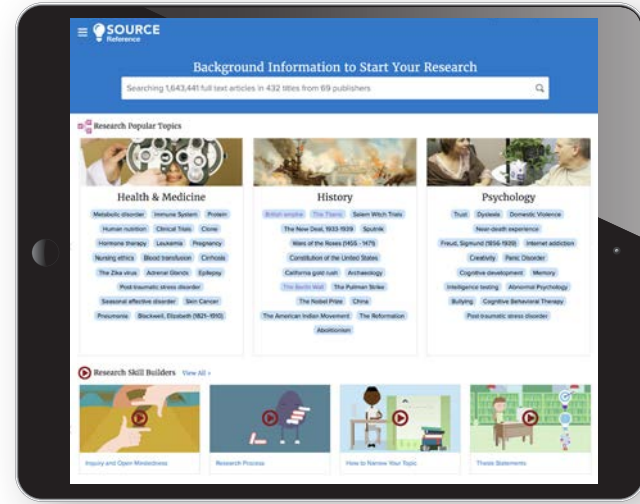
SOURCE Reference

Background Information to Start Your Research

Searching 1,643,441 full text articles in 432 titles from 69 publishers

Research Popular Topics

Health & Medicine

Metabolic disorder Immune System Protein Human nutrition Clinical Trials Clone Hormone therapy Leukemia Pregnancy Nursing ethics Blood transfusion Cirrhosis The Zika virus Adrenal Glands Epilepsy Post-traumatic stress disorder Seasonal affective disorder Skin Cancer Pneumonia Blackwell, Elizabeth (1821–1910)

History

British empire The Titanic Salem Witch Trials The New Deal, 1933-1939 Sputnik Wars of the Roses (1455 - 1487) Constitution of the United States California gold rush Archaeology The Berlin Wall The Pullman Strike The Nobel Prize China The American Indian Movement The Reformation Abolitionism

Psychology

Trust Dyslexia Domestic Violence Near-death experience Freud, Sigmund (1856-1939) Internet addiction Creativity Panic Disorder Cognitive development Memory Intelligence testing Abnormal Psychology Bullying Cognitive Behavioral Therapy Post-traumatic stress disorder

Research Skill Builders View All ›

Inquiry and Open Mindedness

Research Process

How to Narrow Your Topic

Thesis Statements